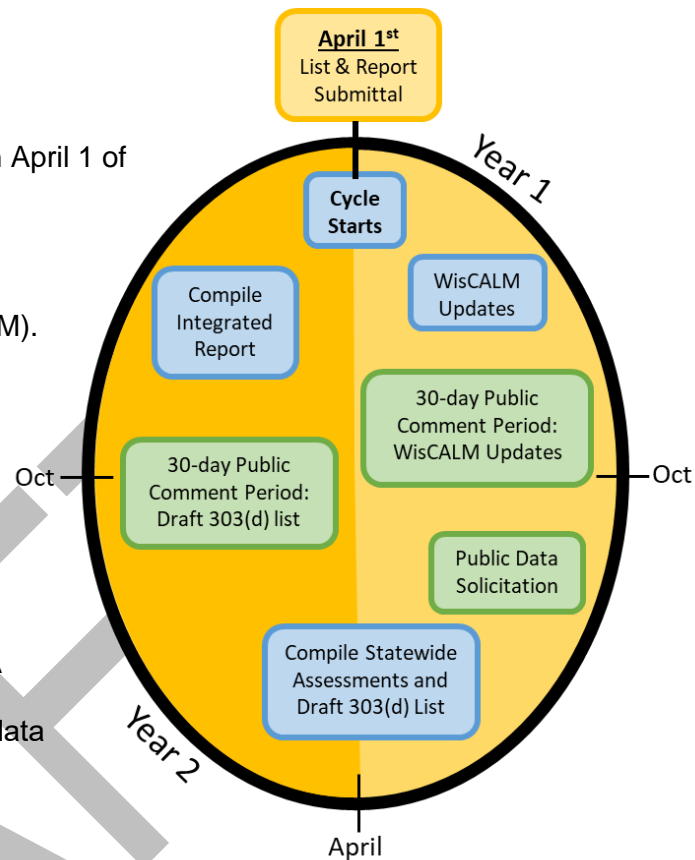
April 1 of

M).

A

data

April 1$^{st}$
List & Report Submittal

Year 1

Cycle Starts

WisCALM Updates

Compile Integrated Report

30-day Public Comment Period: WisCALM Updates

Oct

30-day Public Comment Period: Draft 303(d) list

Oct

Public Data Solicitation

Compile Statewide Assessments and Draft 303(d) List

Year 2

April